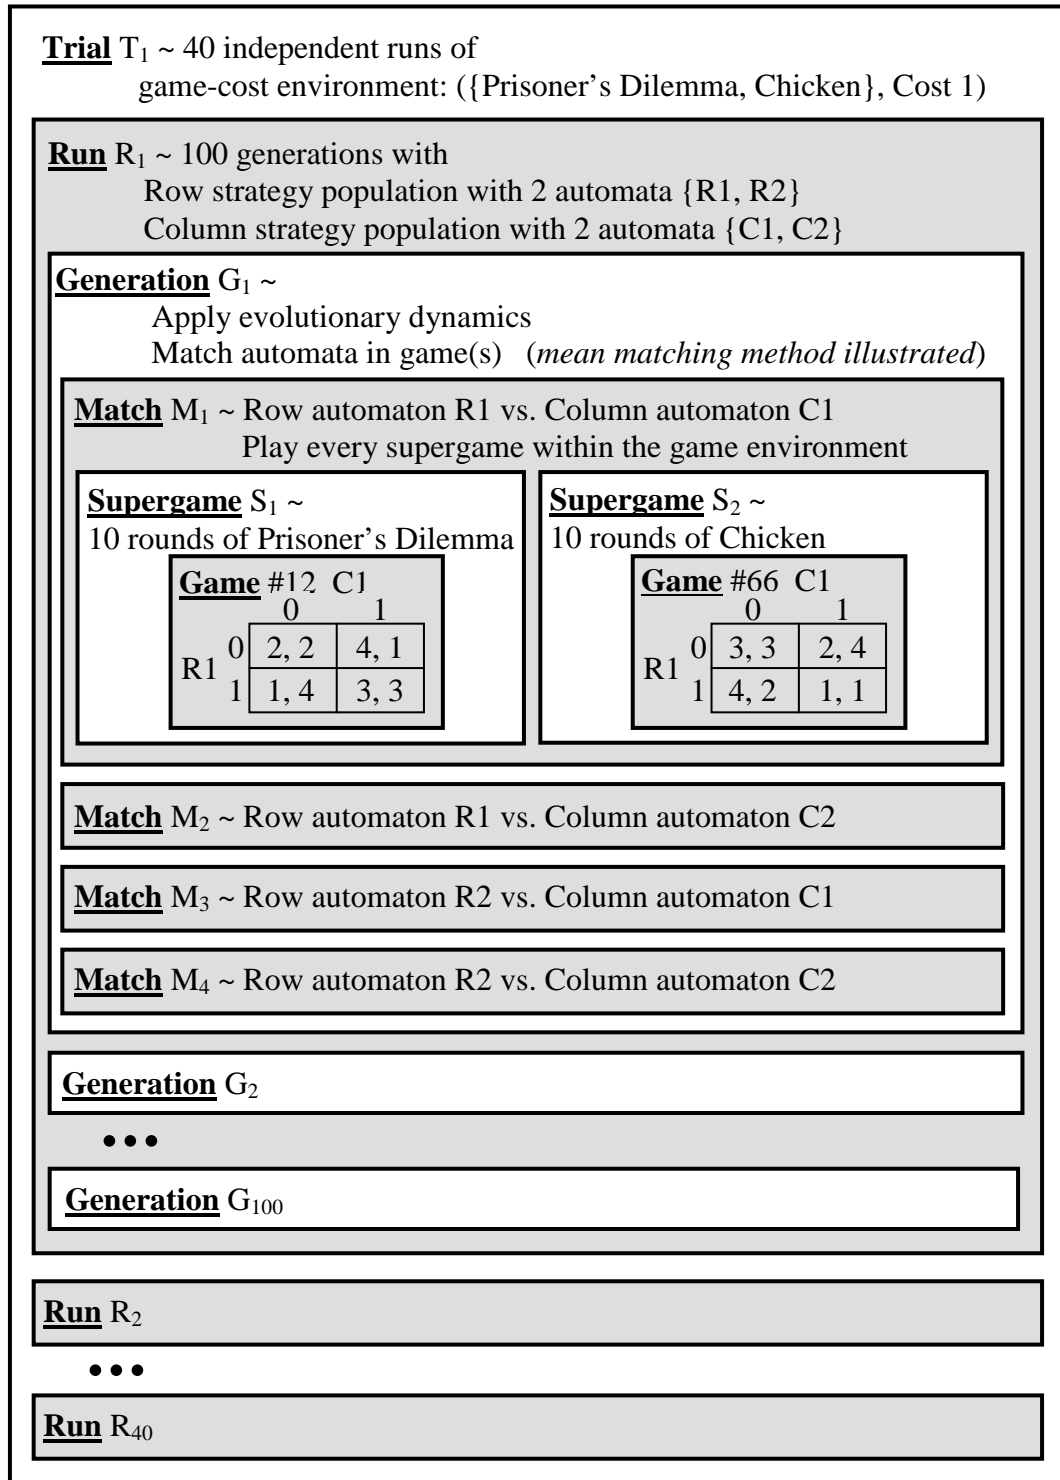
**Trial** $T_1$ ~ 40 independent runs of game-cost environment: ({Prisoner's Dilemma, Chicken}, Cost 1)

**Run** $R_1$ ~ 100 generations with
Row strategy population with 2 automata {R1, R2}
Column strategy population with 2 automata {C1, C2}

**Generation** $G_1$ ~
Apply evolutionary dynamics
Match automata in game(s) (*mean matching method illustrated*)

**Match** $M_1$ ~ Row automaton R1 vs. Column automaton C1
Play every supergame within the game environment

**Supergame** $S_1$ ~
10 rounds of Prisoner's Dilemma

**Game** #12 C1

| R1 | 0 | 1 |
|---|---|---|
| 0 | 2, 2 | 4, 1 |
| 1 | 1, 4 | 3, 3 |

**Supergame** $S_2$ ~
10 rounds of Chicken

**Game** #66 C1

| R1 | 0 | 1 |
|---|---|---|
| 0 | 3, 3 | 2, 4 |
| 1 | 4, 2 | 1, 1 |

**Match** $M_2$ ~ Row automaton R1 vs. Column automaton C2

**Match** $M_3$ ~ Row automaton R2 vs. Column automaton C1

**Match** $M_4$ ~ Row automaton R2 vs. Column automaton C2

**Generation** $G_2$

• • •

**Generation** $G_{100}$

**Run** $R_2$

• • •

**Run** $R_{40}$